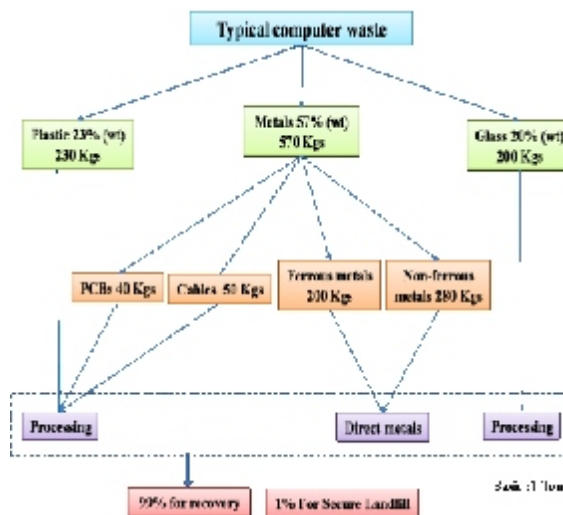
Typical computer waste

Plastic 23% (wt) 230 Kgs

Metals 57% (wt) 570 Kgs

Glass 20% (wt) 200 Kgs

PCBs 40 Kgs

Cables 50 Kgs

Ferrous metals 200 Kgs

Non-ferrous metals 280 Kgs

Processing

Direct metals

Processing

99% for recovery

1% For Secure Landfill

Scale: 1 Ton